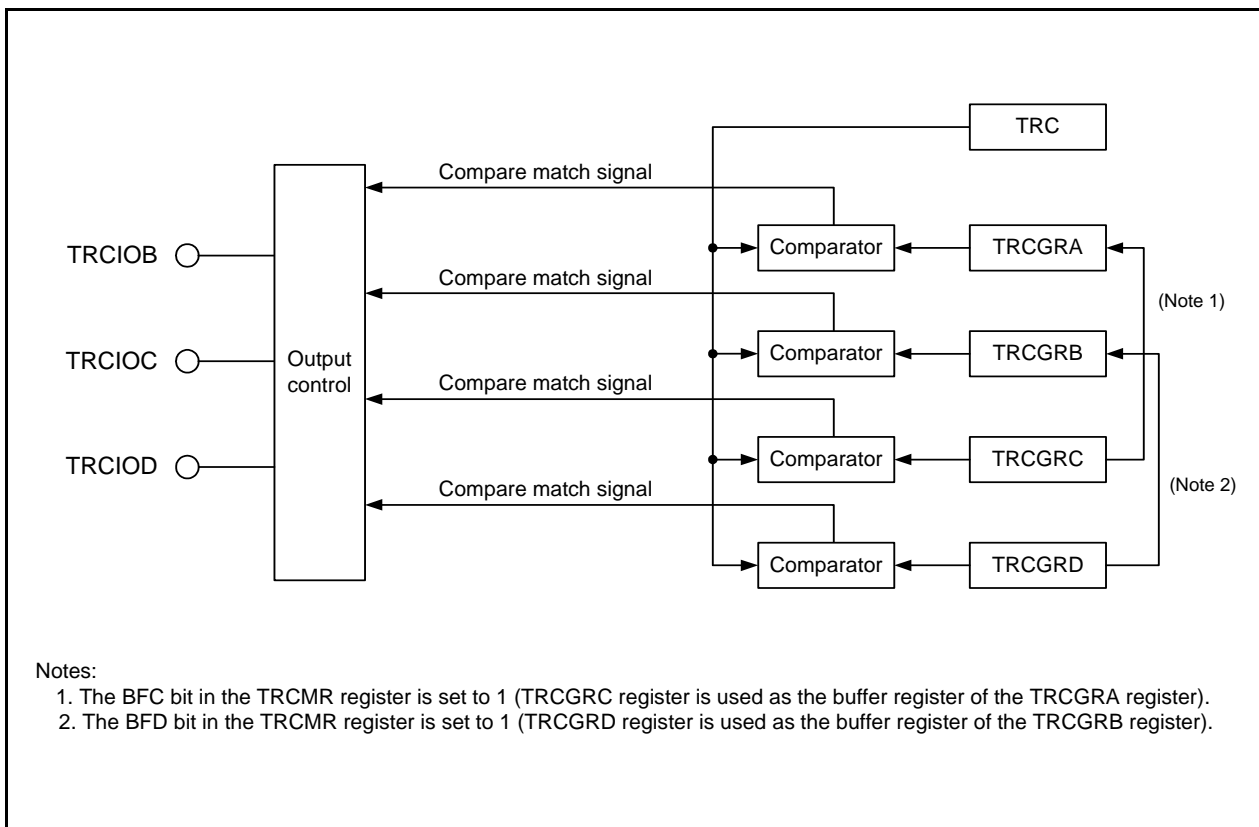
TRC

Compare match signal

TRCIOB

Comparator

TRCGRA

Compare match signal

(Note 1)

TRCIOC

Output control

Comparator

TRCGRB

Compare match signal

TRCIOD

Comparator

TRCGRC

Compare match signal

(Note 2)

Comparator

TRCGRD

Notes:
1. The BFC bit in the TRCMR register is set to 1 (TRCGRC register is used as the buffer register of the TRCGRA register).
2. The BFD bit in the TRCMR register is set to 1 (TRCGRD register is used as the buffer register of the TRCGRB register).